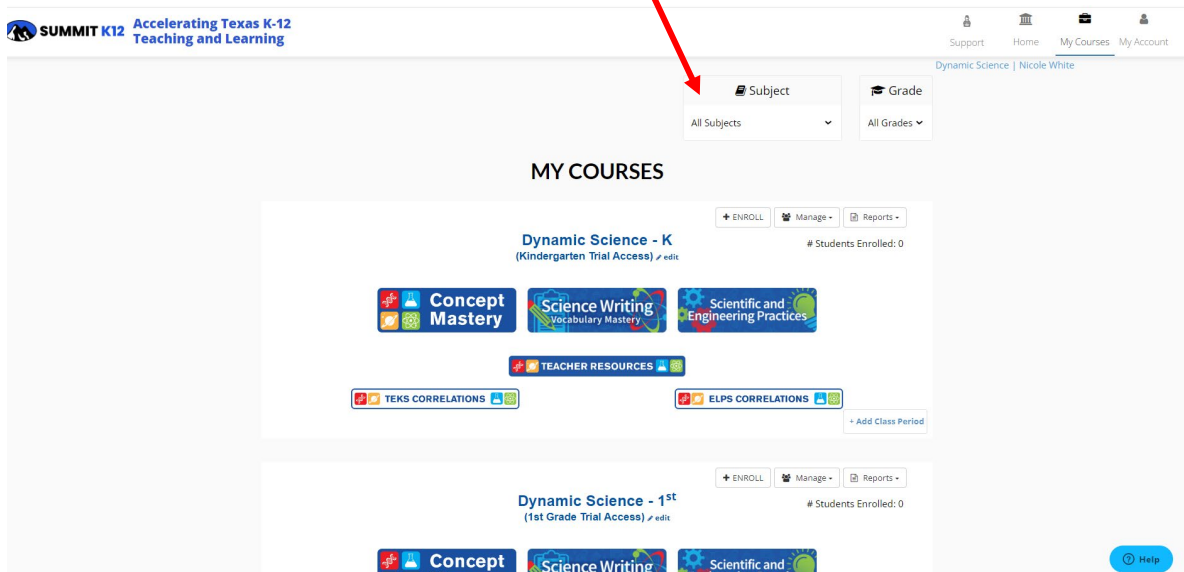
SUMMIT K12 Accelerating Texas K-12 Teaching and Learning

Support Home My Courses My Account

Dynamic Science | Nicole White

Subject
All Subjects

Grade
All Grades

MY COURSES

+ ENROLL Manage Reports

Dynamic Science - K
(Kindergarten Trial Access) edit

# Students Enrolled: 0

Concept Mastery
Science Writing Vocabulary Mastery
Scientific and Engineering Practices

TEACHER RESOURCES

TEKS CORRELATIONS
ELPS CORRELATIONS

+ Add Class Period

+ ENROLL Manage Reports

Dynamic Science - 1$^{st}$
(1st Grade Trial Access) edit

# Students Enrolled: 0

Concept
Science Writing
Scientific and

Help